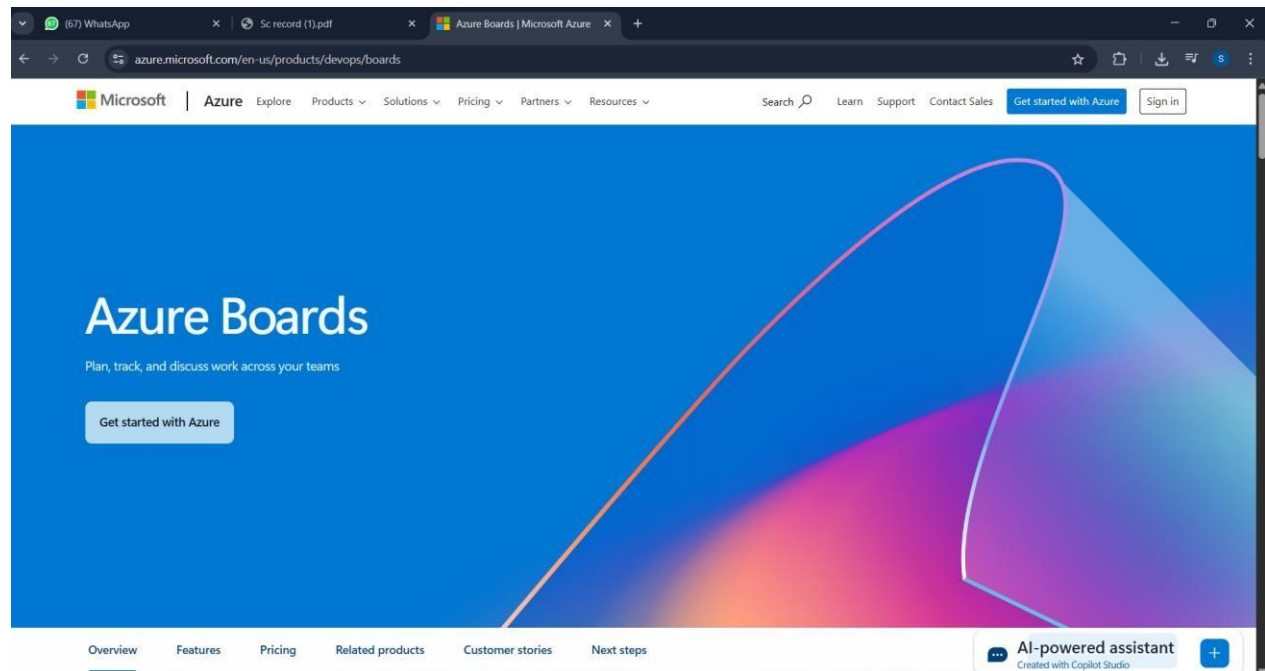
(67) WhatsApp

Sc record (1).pdf

Azure Boards | Microsoft Azure

azure.microsoft.com/en-us/products/devops/boards

Microsoft | Azure Explore Products Solutions Pricing Partners Resources Search Learn Support Contact Sales Get started with Azure Sign in

Azure Boards

Plan, track, and discuss work across your teams

Get started with Azure

Overview Features Pricing Related products Customer stories Next steps

AI-powered assistant
Created with Copilot Studio